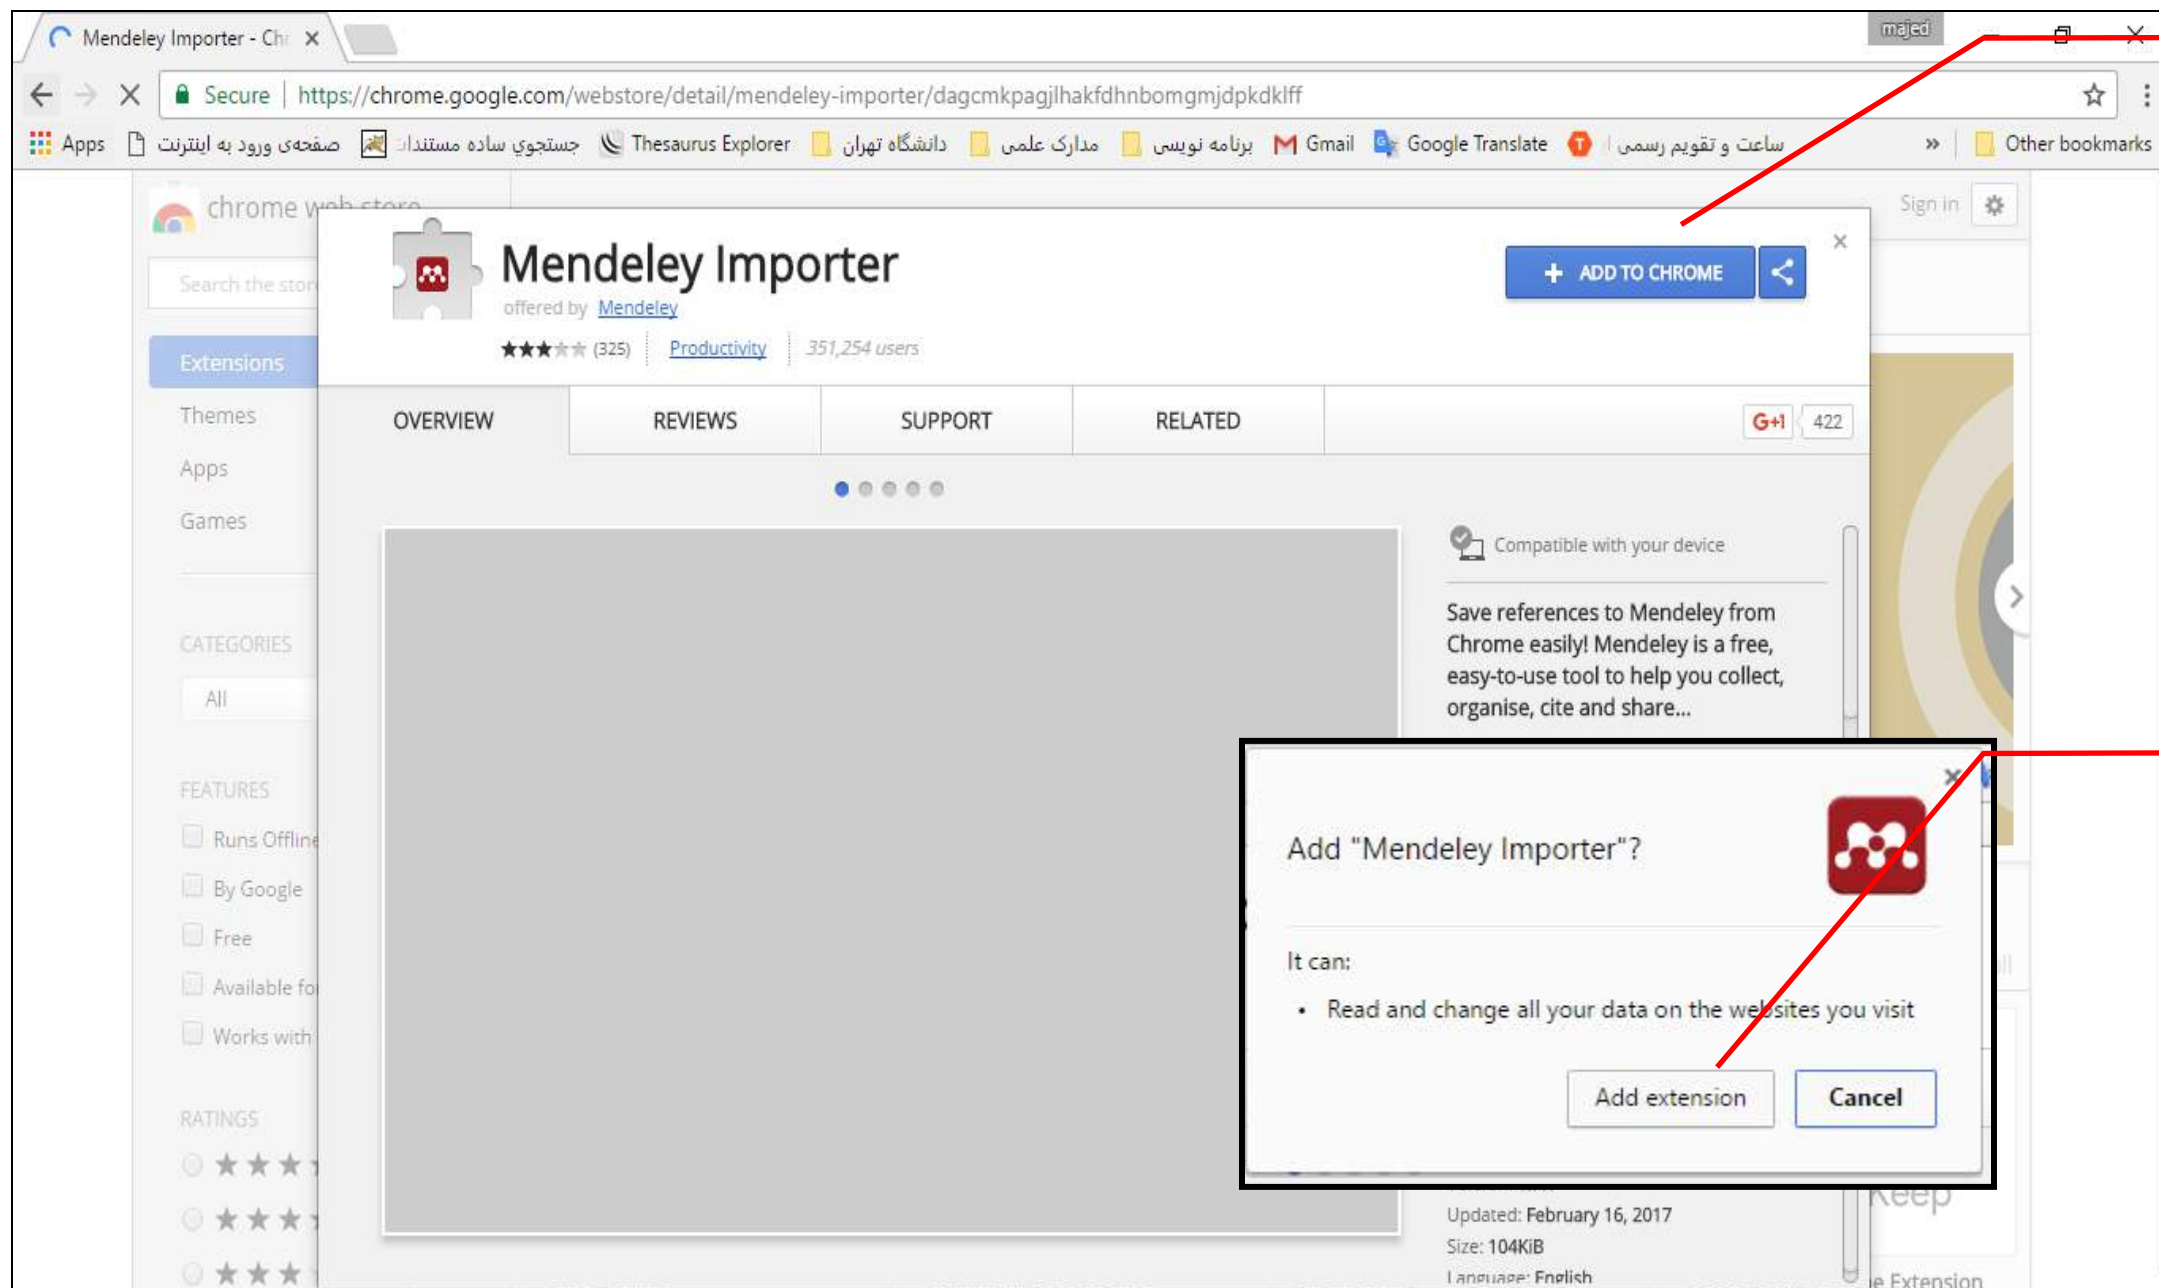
Mendeley Importer - Chr ×

majed

Secure | https://chrome.google.com/webstore/detail/mendeley-importer/dagcmkpagjlhakfdhnbomgmjdpkdklff

Apps صفحه ورود به اینترنت جستجوی ساده مستندات Thesaurus Explorer دانشگاه تهران مدارک علمی برنامه نویسی Gmail Google Translate ساعت و تقویم رسمی » Other bookmarks

chrome web store

Sign in

Search the store

Extensions
Themes
Apps
Games

CATEGORIES
All

FEATURES
Runs Offline
By Google
Free
Available fo
Works with

RATINGS

Mendeley Importer
offered by Mendeley
★★★★★ (325) | Productivity | 351,254 users

+ ADD TO CHROME

OVERVIEW | REVIEWS | SUPPORT | RELATED

G+1 422

Compatible with your device

Save references to Mendeley from Chrome easily! Mendeley is a free, easy-to-use tool to help you collect, organise, cite and share...

Add "Mendeley Importer"?

It can:
• Read and change all your data on the websites you visit

Add extension Cancel

Updated: February 16, 2017
Size: 104KiB
Language: English

Keep
e Extension